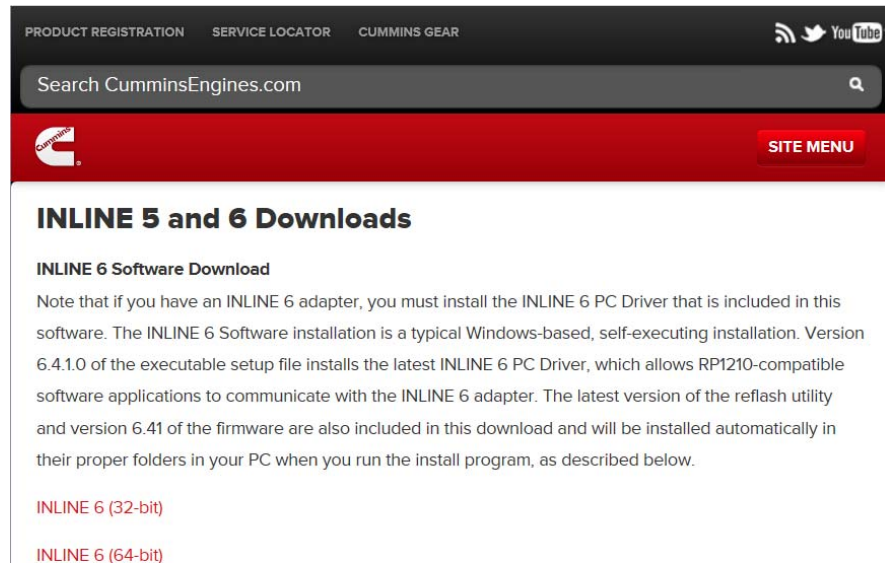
PRODUCT REGISTRATION SERVICE LOCATOR CUMMINS GEAR

YouTube

Search CumminsEngines.com

Cummins

SITE MENU

INLINE 5 and 6 Downloads

INLINE 6 Software Download

Note that if you have an INLINE 6 adapter, you must install the INLINE 6 PC Driver that is included in this software. The INLINE 6 Software installation is a typical Windows-based, self-executing installation. Version 6.4.1.0 of the executable setup file installs the latest INLINE 6 PC Driver, which allows RP1210-compatible software applications to communicate with the INLINE 6 adapter. The latest version of the reflash utility and version 6.41 of the firmware are also included in this download and will be installed automatically in their proper folders in your PC when you run the install program, as described below.

INLINE 6 (32-bit)

INLINE 6 (64-bit)